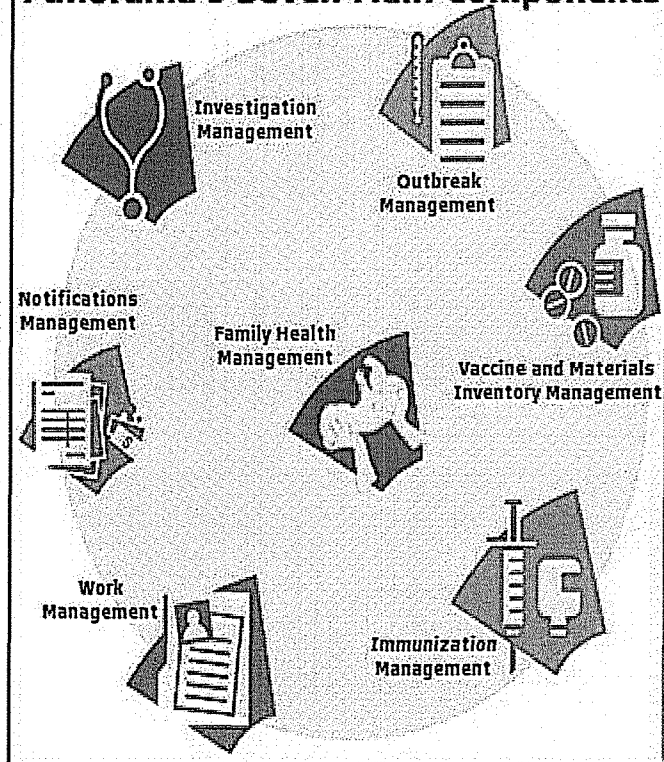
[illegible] Seven Main Components

Investigation Management

Outbreak Management

Notifications Management

Family Health Management

Vaccine and Materials Inventory Management

Work Management

Immunization Management